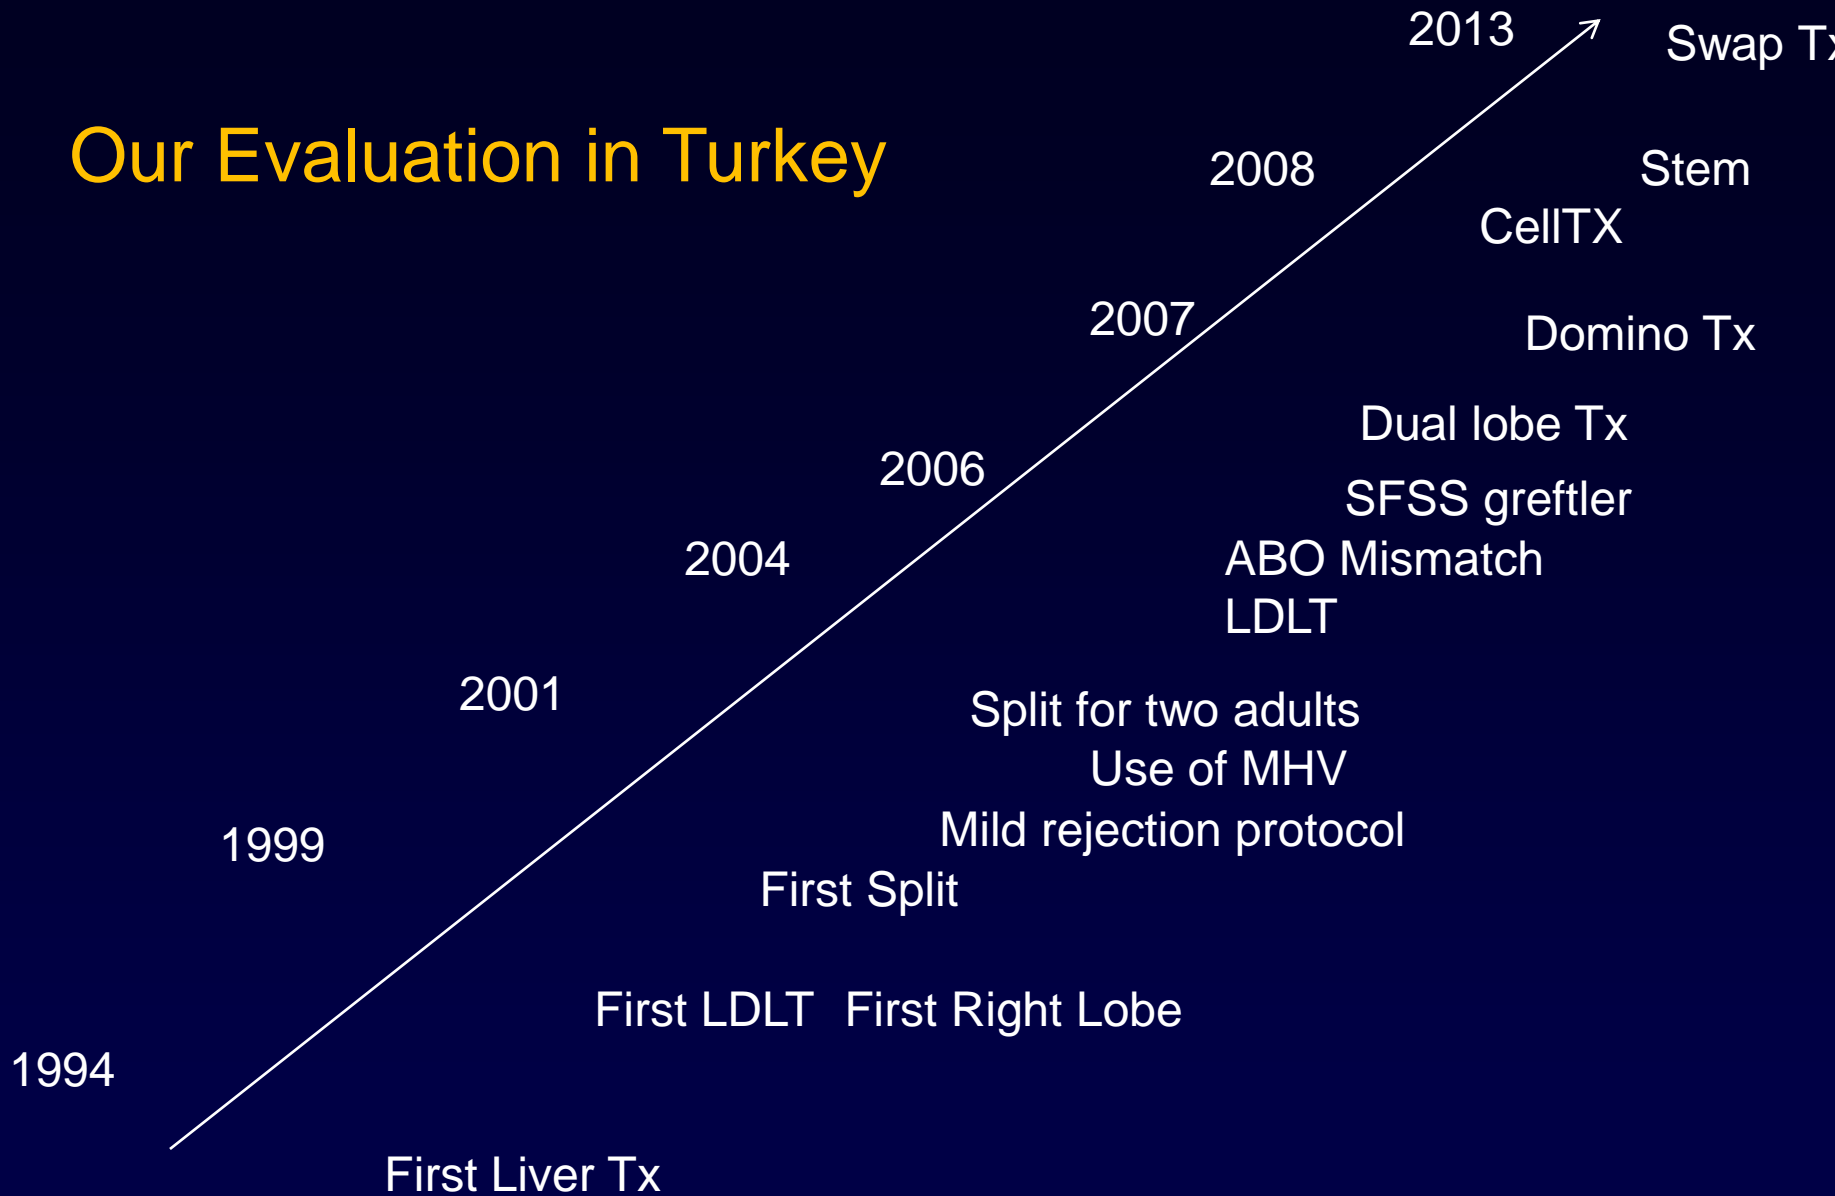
Our Evaluation in Turkey

2013

Swap T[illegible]

2008

Stem

CellTX

2007

Domino Tx

Dual lobe Tx

2006

SFSS greftler

2004

ABO Mismatch LDLT

2001

Split for two adults

Use of MHV

Mild rejection protocol

1999

First Split

First LDLT First Right Lobe

1994

First Liver Tx